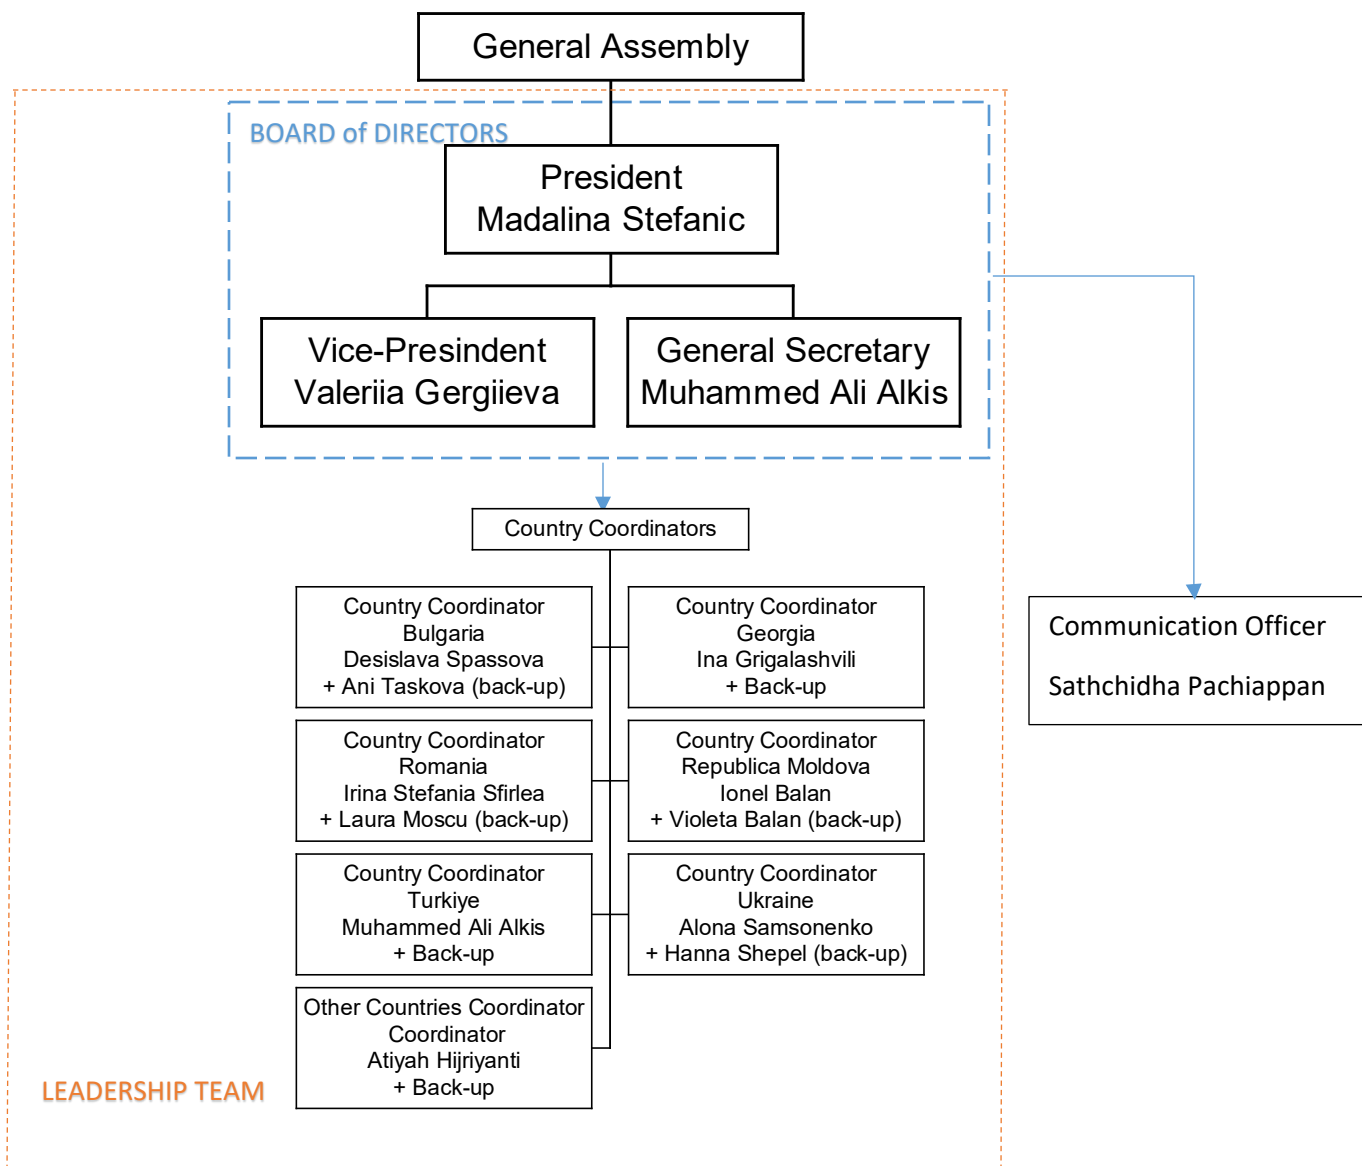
General Assembly

BOARD of DIRECTORS

President
Madalina Stefanic

Vice-Presindent
Valeriia Gergiieva

General Secretary
Muhammed Ali Alkis

Communication Officer

Sathchidha Pachiappan

Country Coordinators

Country Coordinator
Bulgaria
Desislava Spassova
+ Ani Taskova (back-up)

Country Coordinator
Georgia
Ina Grigalashvili
+ Back-up

Country Coordinator
Romania
Irina Stefania Sfirlea
+ Laura Moscu (back-up)

Country Coordinator
Republica Moldova
Ionel Balan
+ Violeta Balan (back-up)

Country Coordinator
Turkiye
Muhammed Ali Alkis
+ Back-up

Country Coordinator
Ukraine
Alona Samsonenko
+ Hanna Shepel (back-up)

Other Countries Coordinator
Coordinator
Atiyah Hijriyanti
+ Back-up

LEADERSHIP TEAM